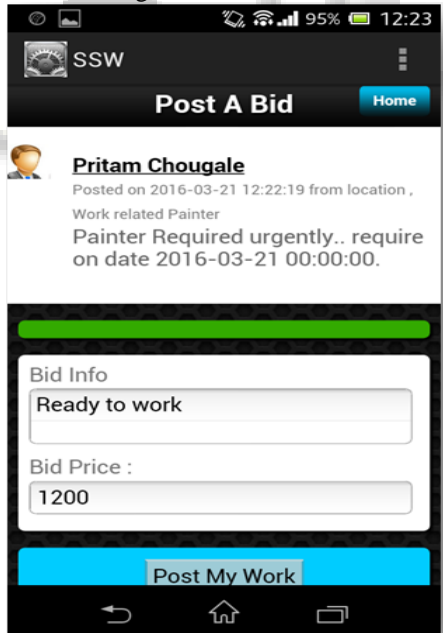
95% 12:23

SSW

Post A Bid

Home

Pritam Chougale

Posted on 2016-03-21 12:22:19 from location ,

Work related Painter

Painter Required urgently.. require on date 2016-03-21 00:00:00.

Bid Info

Ready to work

Bid Price :

1200

Post My Work